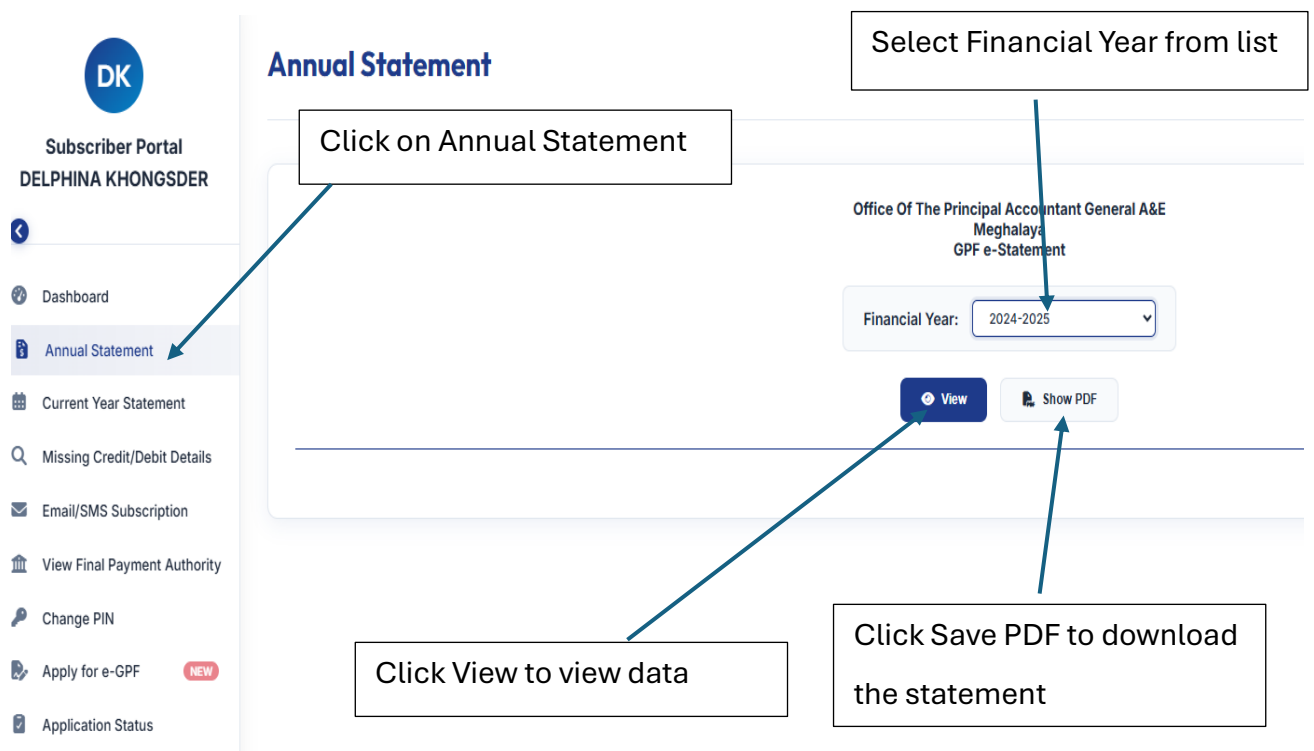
DK

Subscriber Portal
DELPHINA KHONGSDER

Dashboard
Annual Statement
Current Year Statement
Missing Credit/Debit Details
Email/SMS Subscription
View Final Payment Authority
Change PIN
Apply for e-GPF NEW
Application Status

Annual Statement

Select Financial Year from list

Click on Annual Statement

Office Of The Principal Accountant General A&E
Meghalaya
GPF e-Statement

Financial Year: 2024-2025

View
Show PDF

Click View to view data

Click Save PDF to download the statement